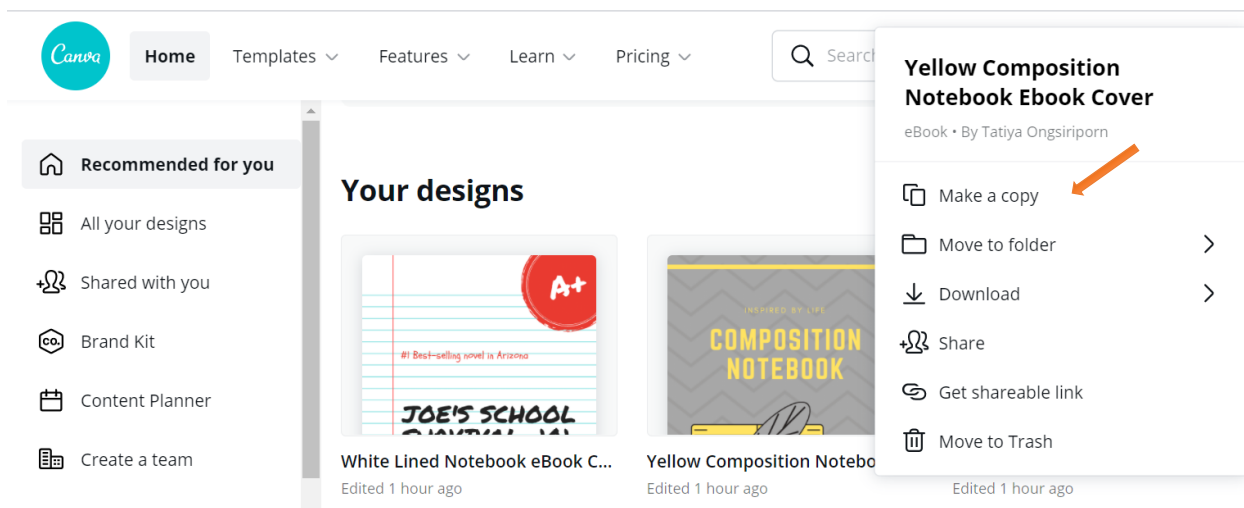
Canva
Home
Templates
Features
Learn
Pricing
Search

Recommended for you
All your designs
Shared with you
Brand Kit
Content Planner
Create a team

Your designs

A+
#1 Best-selling novel in Arizona
JOE'S SCHOOL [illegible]
White Lined Notebook eBook C...
Edited 1 hour ago

INSPIRED BY LIFE
COMPOSITION NOTEBOOK
Yellow Composition Notebo
Edited 1 hour ago

Edited 1 hour ago

Yellow Composition Notebook Ebook Cover
eBook • By Tatiya Ongsiriporn
Make a copy
Move to folder
Download
Share
Get shareable link
Move to Trash